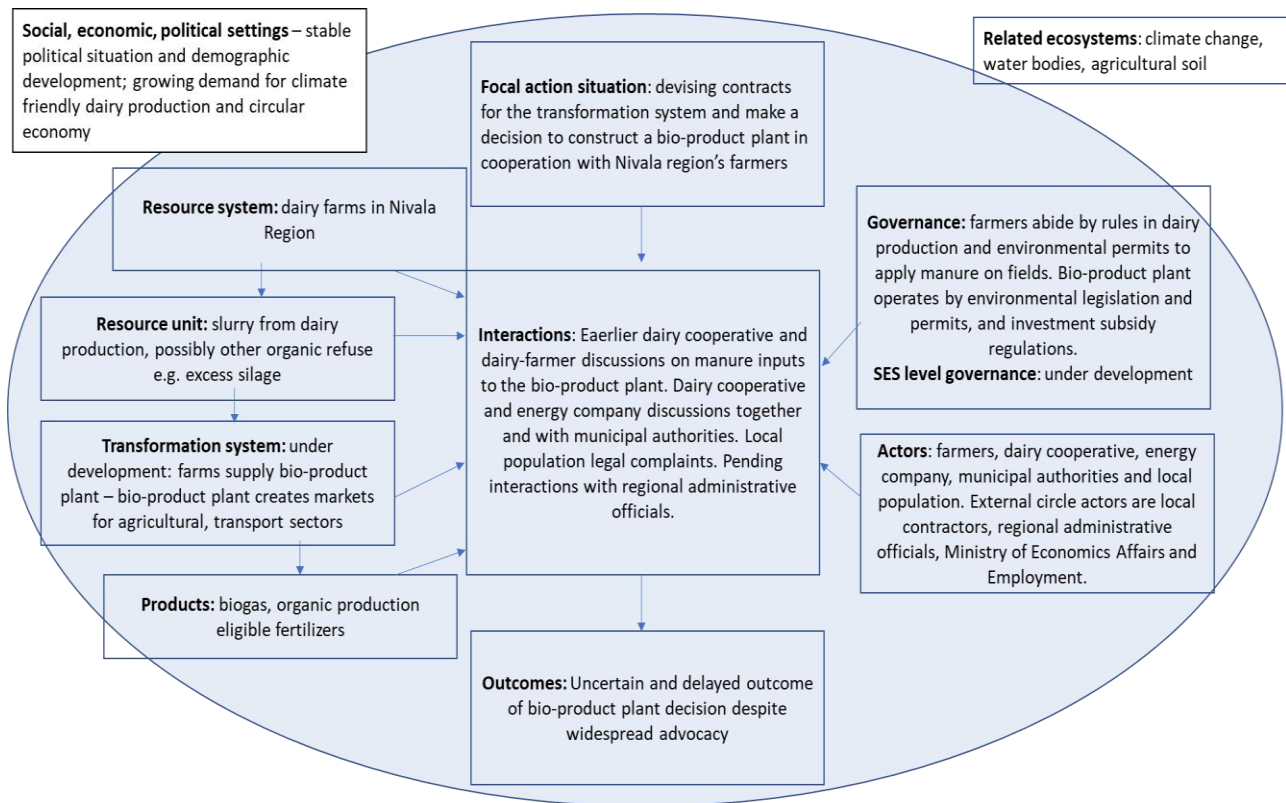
**Social, economic, political settings** – stable political situation and demographic development; growing demand for climate friendly dairy production and circular economy

**Focal action situation**: devising contracts for the transformation system and make a decision to construct a bio-product plant in cooperation with Nivala region's farmers

**Related ecosystems**: climate change, water bodies, agricultural soil

**Resource system:** dairy farms in Nivala Region

**Governance:** farmers abide by rules in dairy production and environmental permits to apply manure on fields. Bio-product plant operates by environmental legislation and permits, and investment subsidy regulations.
**SES level governance**: under development

**Resource unit:** slurry from dairy production, possibly other organic refuse e.g. excess silage

**Interactions**: Eaerlier dairy cooperative and dairy-farmer discussions on manure inputs to the bio-product plant. Dairy cooperative and energy company discussions together and with municipal authorities. Local population legal complaints. Pending interactions with regional administrative officials.

**Transformation system:** under development: farms supply bio-product plant – bio-product plant creates markets for agricultural, transport sectors

**Actors**: farmers, dairy cooperative, energy company, municipal authorities and local population. External circle actors are local contractors, regional administrative officials, Ministry of Economics Affairs and Employment.

**Products:** biogas, organic production eligible fertilizers

**Outcomes:** Uncertain and delayed outcome of bio-product plant decision despite widespread advocacy